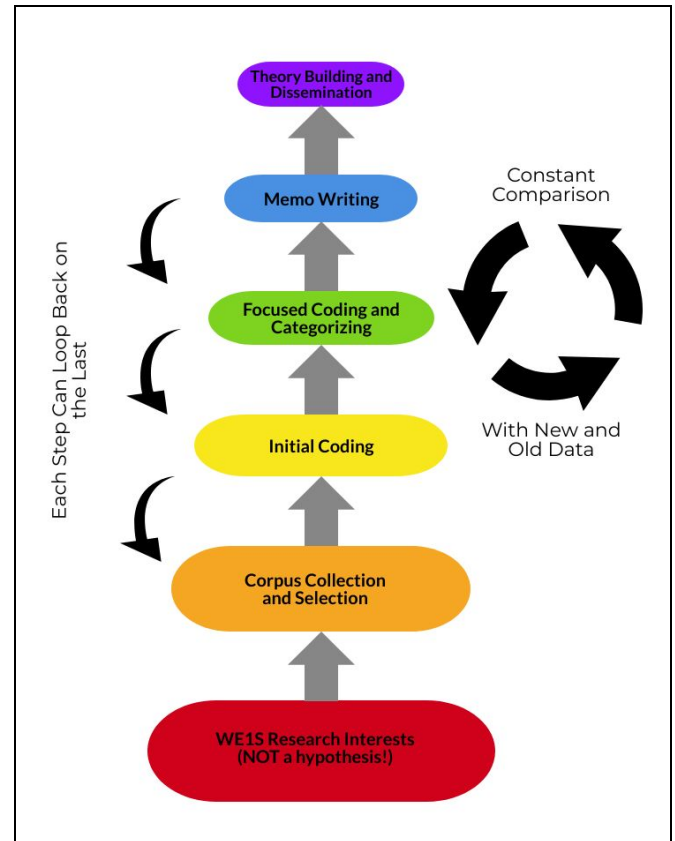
Theory Building and Dissemination

Memo Writing

Focused Coding and Categorizing

Initial Coding

Corpus Collection and Selection

WE1S Research Interests (NOT a hypothesis!)

Each Step Can Loop Back on the Last

Constant Comparison

With New and Old Data